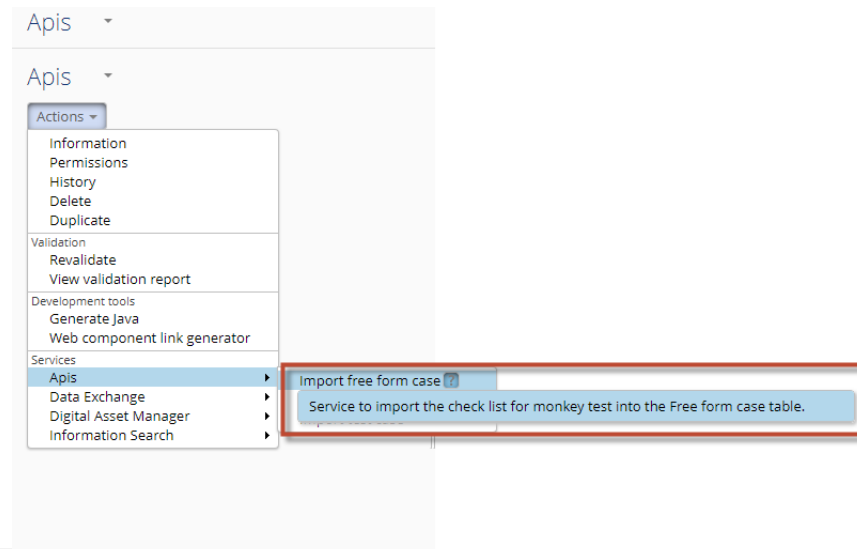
Apis

Apis

Actions

Information
Permissions
History
Delete
Duplicate

Validation
Revalidate
View validation report

Development tools
Generate Java
Web component link generator

Services
Apis
Data Exchange
Digital Asset Manager
Information Search

Import free form case

Service to import the check list for monkey test into the Free form case table.